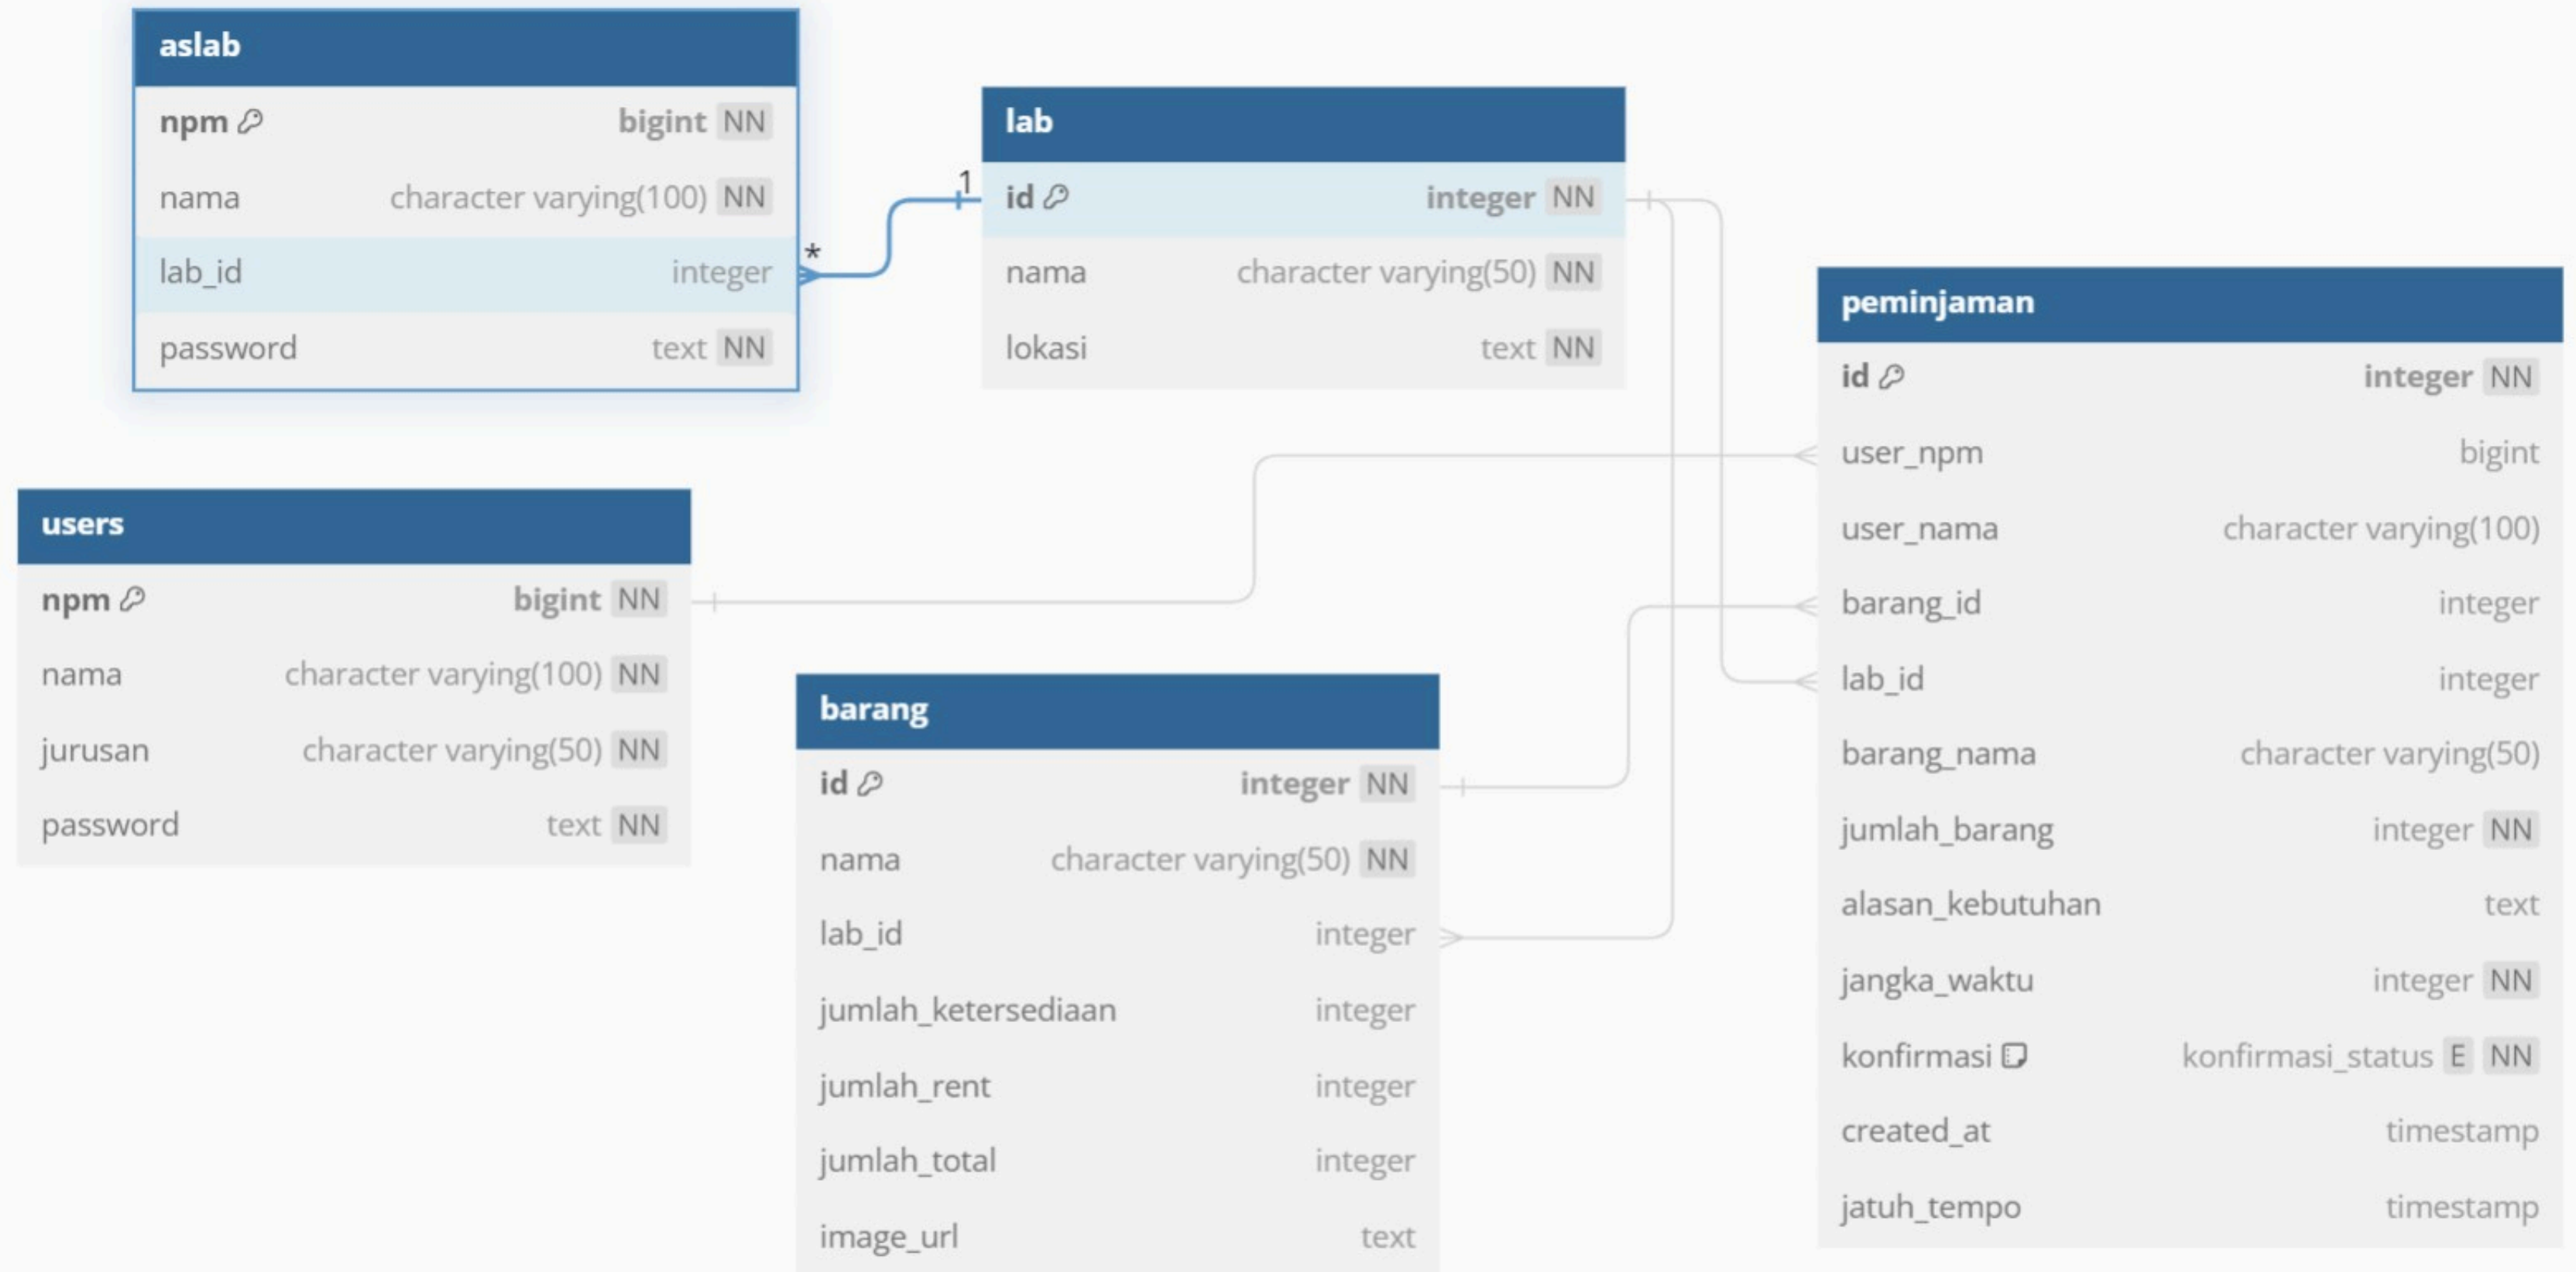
aslab

| | | |
|---|---|---|
| npm | bigint | NN |
| nama | character varying(100) | NN |
| lab_id | integer | |
| password | text | NN |

1

*

lab

| | | |
|---|---|---|
| id | integer | NN |
| nama | character varying(50) | NN |
| lokasi | text | NN |

peminjaman

| | | |
|---|---|---|
| id | integer | NN |
| user_npm | bigint | |
| user_nama | character varying(100) | |
| barang_id | integer | |
| lab_id | integer | |
| barang_nama | character varying(50) | |
| jumlah_barang | integer | NN |
| alasan_kebutuhan | text | |
| jangka_waktu | integer | NN |
| konfirmasi | konfirmasi_status E | NN |
| created_at | timestamp | |
| jatuh_tempo | timestamp | |

users

| | | |
|---|---|---|
| npm | bigint | NN |
| nama | character varying(100) | NN |
| jurusan | character varying(50) | NN |
| password | text | NN |

barang

| | | |
|---|---|---|
| id | integer | NN |
| nama | character varying(50) | NN |
| lab_id | integer | |
| jumlah_ketersediaan | integer | |
| jumlah_rent | integer | |
| jumlah_total | integer | |
| image_url | text | |